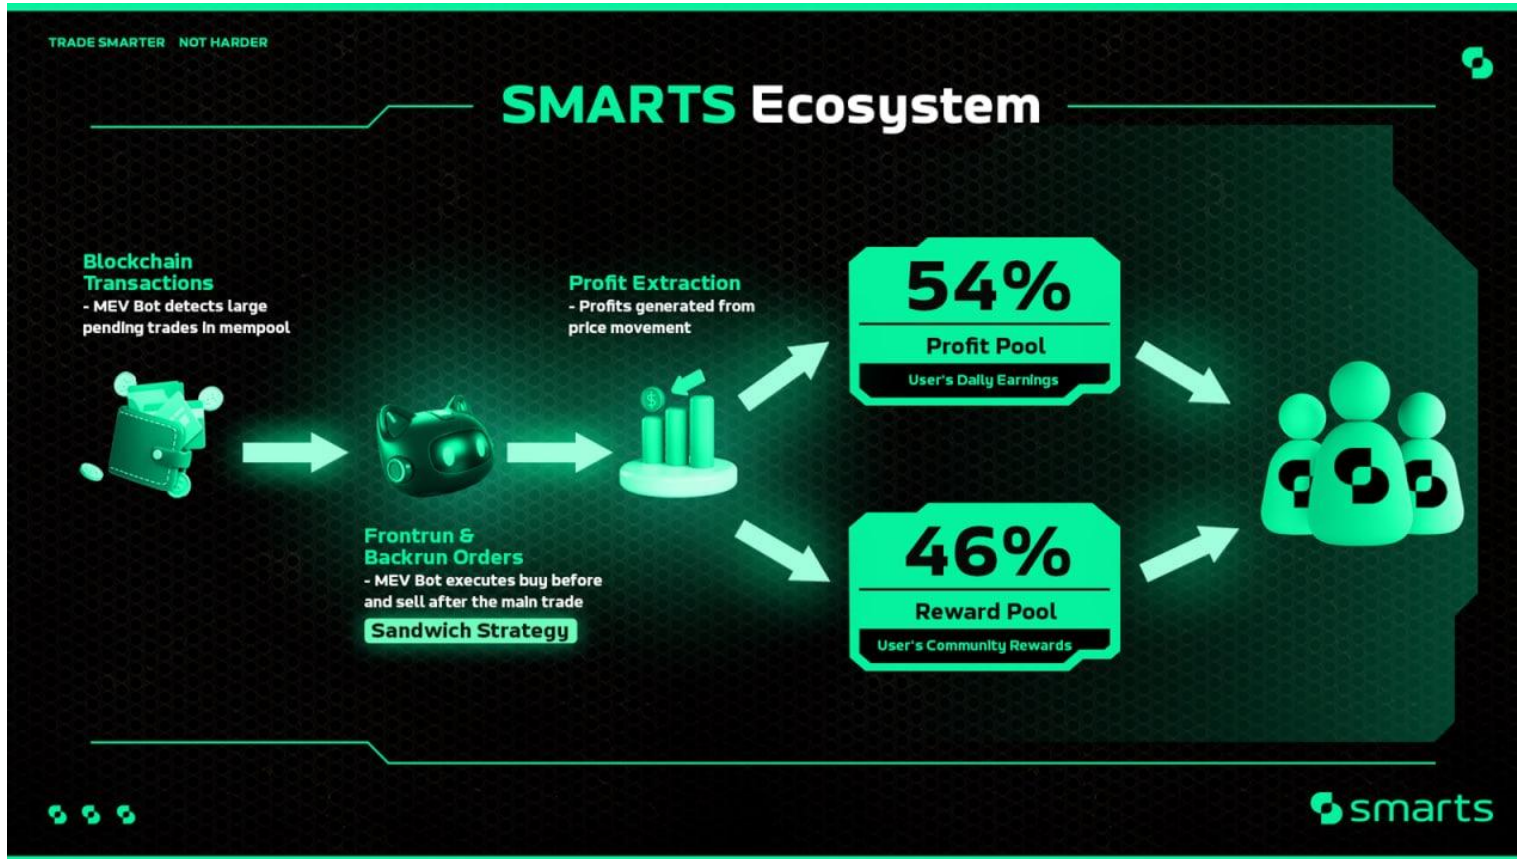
TRADE SMARTER NOT HARDER

SMARTS Ecosystem

Blockchain Transactions
- MEV Bot detects large pending trades in mempool

Profit Extraction
- Profits generated from price movement

54%
Profit Pool
User's Daily Earnings

Frontrun & Backrun Orders
- MEV Bot executes buy before and sell after the main trade
Sandwich Strategy

46%
Reward Pool
User's Community Rewards

smarts